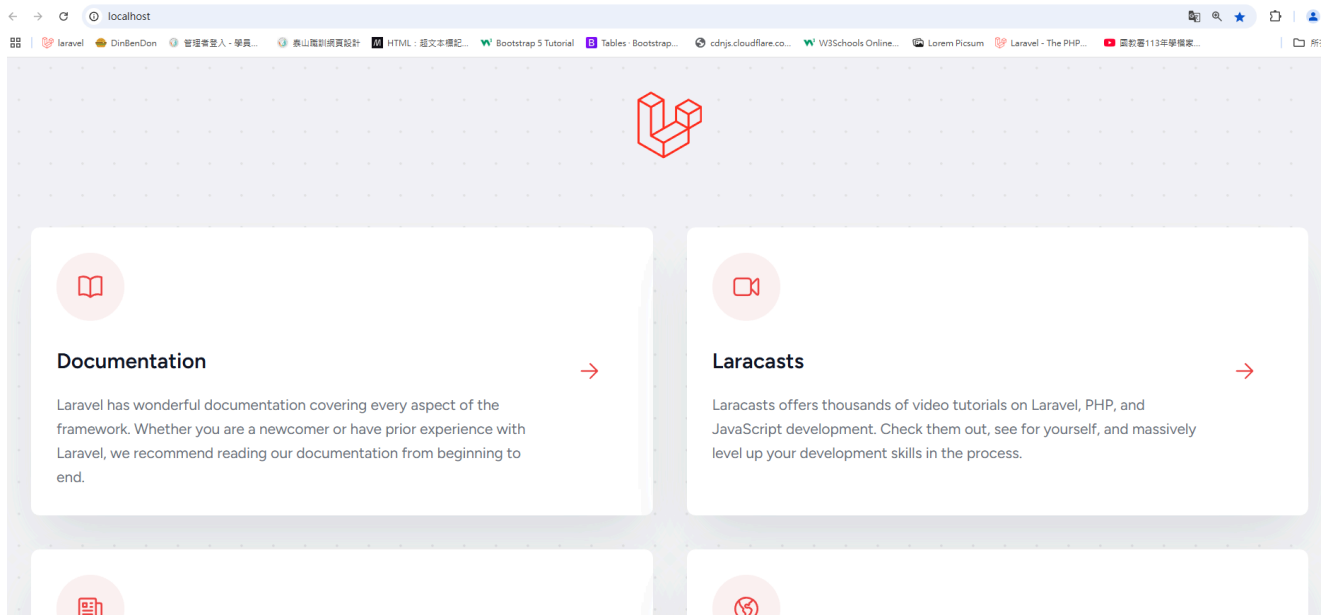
localhost

laravel | DinBenDon | 管理者登入 - 學員... | 泰山職訓網頁設計 | HTML：超文本標記... | Bootstrap 5 Tutorial | Tables · Bootstrap... | cdnjs.cloudflare.co... | W3Schools Online... | Lorem Picsum | Laravel - The PHP... | 國教署113年學檔案... | 所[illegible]

Documentation

Laravel has wonderful documentation covering every aspect of the framework. Whether you are a newcomer or have prior experience with Laravel, we recommend reading our documentation from beginning to end.

Laracasts

Laracasts offers thousands of video tutorials on Laravel, PHP, and JavaScript development. Check them out, see for yourself, and massively level up your development skills in the process.